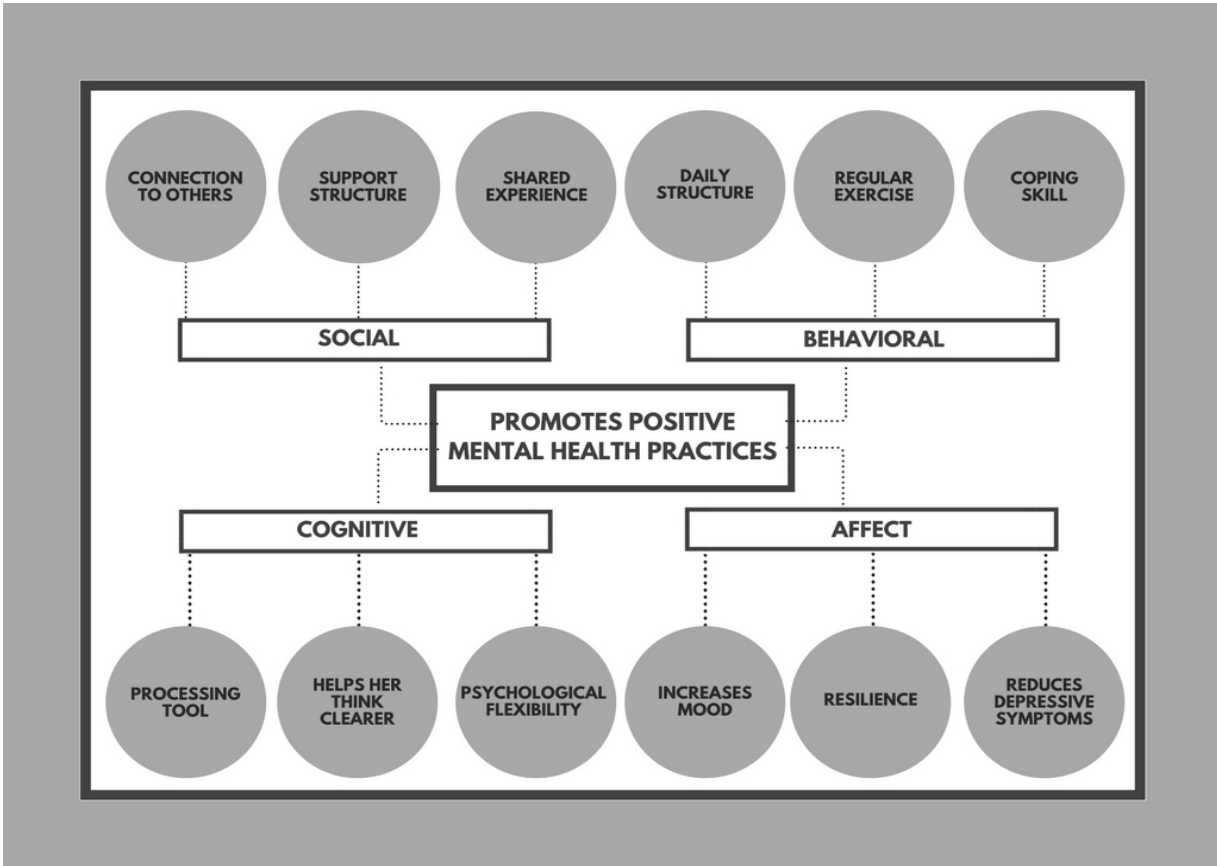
CONNECTION TO OTHERS

SUPPORT STRUCTURE

SHARED EXPERIENCE

DAILY STRUCTURE

REGULAR EXERCISE

COPING SKILL

SOCIAL

BEHAVIORAL

PROMOTES POSITIVE MENTAL HEALTH PRACTICES

COGNITIVE

AFFECT

PROCESSING TOOL

HELPS HER THINK CLEARER

PSYCHOLOGICAL FLEXIBILITY

INCREASES MOOD

RESILIENCE

REDUCES DEPRESSIVE SYMPTOMS